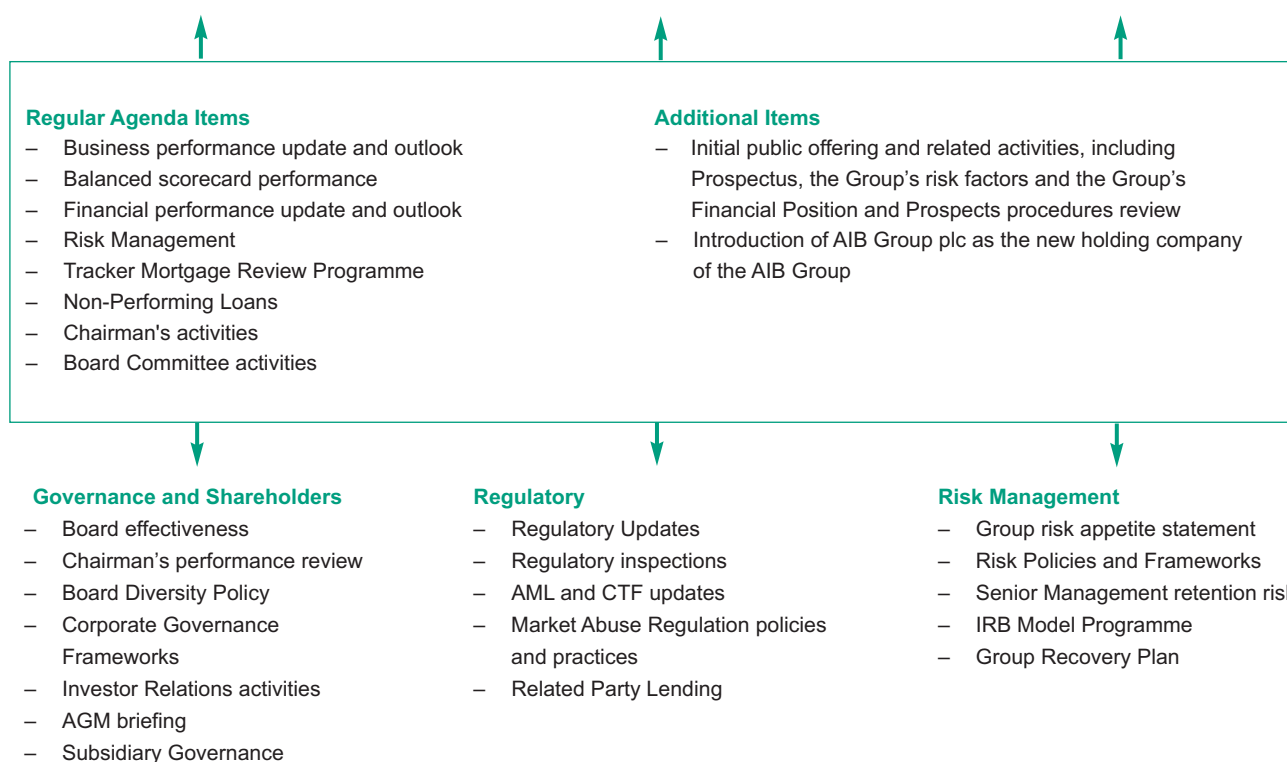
**Regular Agenda Items**
– Business performance update and outlook
– Balanced scorecard performance
– Financial performance update and outlook
– Risk Management
– Tracker Mortgage Review Programme
– Non-Performing Loans
– Chairman's activities
– Board Committee activities

**Additional Items**
– Initial public offering and related activities, including Prospectus, the Group's risk factors and the Group's Financial Position and Prospects procedures review
– Introduction of AIB Group plc as the new holding company of the AIB Group

**Governance and Shareholders**
– Board effectiveness
– Chairman's performance review
– Board Diversity Policy
– Corporate Governance Frameworks
– Investor Relations activities
– AGM briefing
– Subsidiary Governance

**Regulatory**
– Regulatory Updates
– Regulatory inspections
– AML and CTF updates
– Market Abuse Regulation policies and practices
– Related Party Lending

**Risk Management**
– Group risk appetite statement
– Risk Policies and Frameworks
– Senior Management retention ris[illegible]
– IRB Model Programme
– Group Recovery Plan